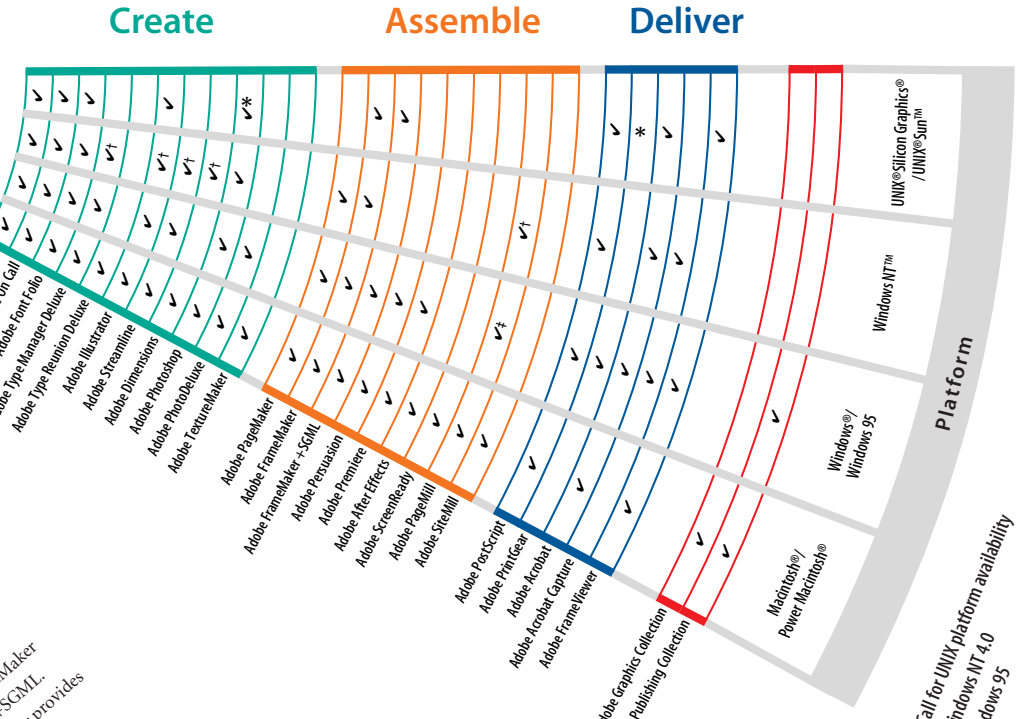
Create Assemble Deliver

UNIX®Silicon Graphics®/UNIX®Sun™

Windows NT™

Windows®/ Windows 95

Macintosh®/ Power Macintosh®

Platform

on Call
Adobe Font Folio
Adobe Type Manager Deluxe
Adobe Type Reunion Deluxe
Adobe Illustrator
Adobe Streamline
Adobe Dimensions
Adobe Photoshop
Adobe PhotoDeluxe
Adobe TextureMaker

Adobe PageMaker
Adobe FrameMaker
Adobe FrameMaker+SGML
Adobe Persuasion
Adobe Premiere
Adobe After Effects
Adobe ScreenReady
Adobe PageMill
Adobe SiteMill

Adobe PostScript
Adobe PrintGear
Adobe Acrobat
Adobe Acrobat Capture
Adobe FrameViewer

Adobe Graphics Collection
Publishing Collection

✓ ✓ ✓ ✓ ✓*
✓ ✓ ✓ ✓† ✓† ✓† ✓† ✓
✓ ✓ ✓† ✓‡
✓ * ✓ ✓

Maker
SGML.
provides

Call for UNIX platform availability
indows NT 4.0
dows 95